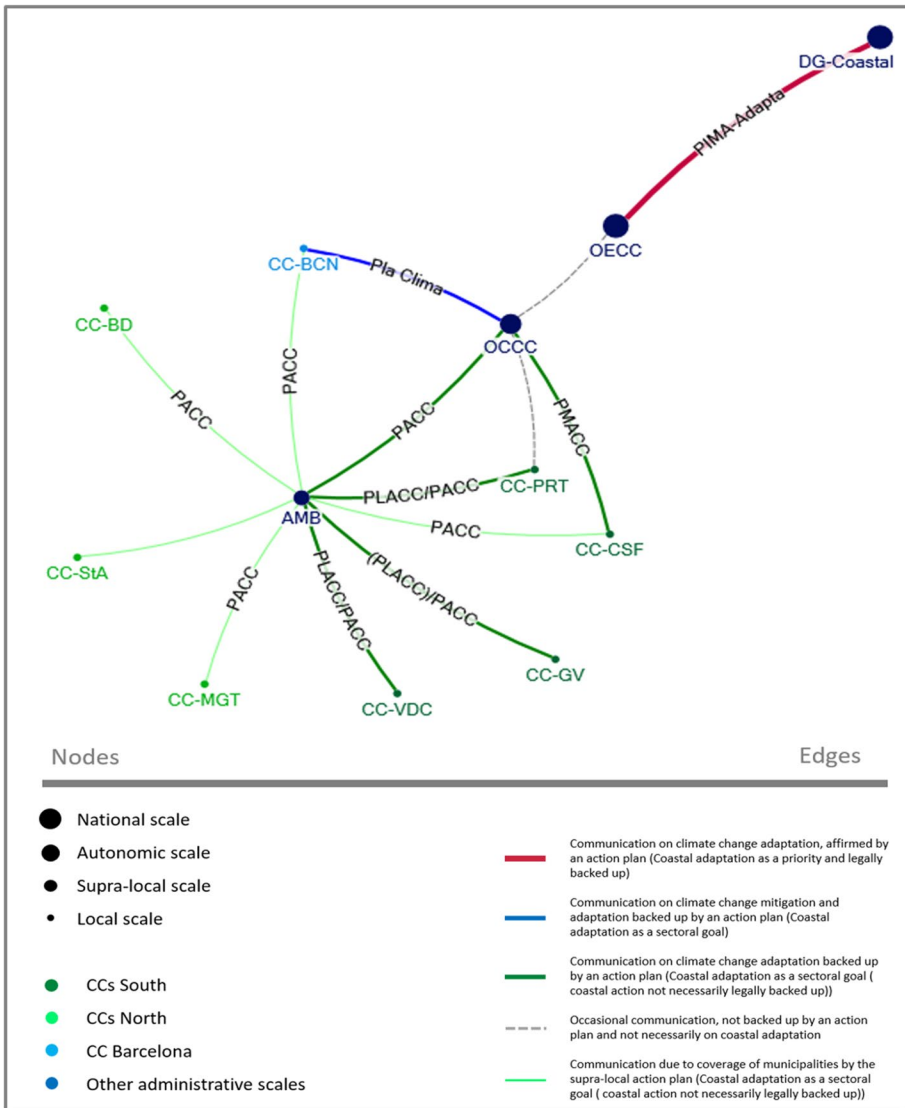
DG-Coastal
PIMA-Adapta
OECC
CC-BCN
Pla Clima
CC-BD
OCCC
PACC
PACC
PMACC
PACC
PLACC/PACC
CC-PRT
AMB
PACC
CC-CSF
CC-StA
PACC
PLACC/PACC
(PLACC)/PACC
CC-GV
CC-MGT
CC-VDC

Nodes

Edges

National scale
Autonomic scale
Supra-local scale
Local scale

CCs South
CCs North
CC Barcelona
Other administrative scales

Communication on climate change adaptation, affirmed by an action plan (Coastal adaptation as a priority and legally backed up)

Communication on climate change mitigation and adaptation backed up by an action plan (Coastal adaptation as a sectoral goal)

Communication on climate change adaptation backed up by an action plan (Coastal adaptation as a sectoral goal ( coastal action not necessarily legally backed up))

Occasional communication, not backed up by an action plan and not necessarily on coastal adaptation

Communication due to coverage of municipalities by the supra-local action plan (Coastal adaptation as a sectoral goal ( coastal action not necessarily legally backed up))